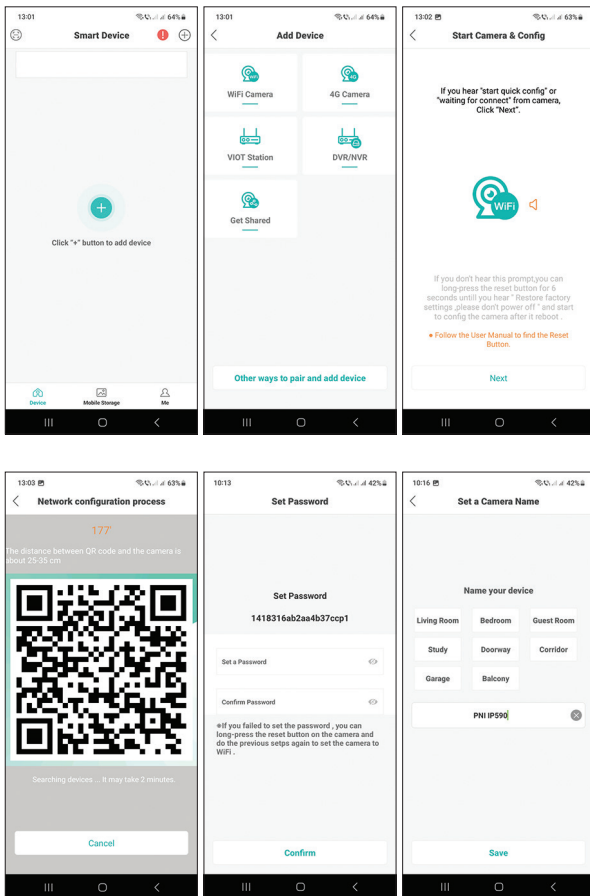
13:01 64%
Smart Device

Click "+" button to add device

Device
Mobile Storage
Me

13:01 64%
Add Device

WiFi Camera
4G Camera
VIOT Station
DVR/NVR
Get Shared

Other ways to pair and add device

13:02 63%
Start Camera & Config

If you hear "start quick config" or "waiting for connect" from camera, Click "Next".

WiFi

If you don't hear this prompt,you can long-press the reset button for 6 seconds until you hear " Restore factory settings ,please don't power off " and start to config the camera after it reboot .

● Follow the User Manual to find the Reset Button.

Next

13:03 63%
Network configuration process

177

The distance between QR code and the camera is about 25-35 cm

Searching devices ... It may take 2 minutes.

Cancel

10:13 42%
Set Password

Set Password

1418316ab2aa4b37ccp1

Set a Password

Confirm Password

●If you failed to set the password , you can long-press the reset button on the camera and do the previous setps again to set the camera to WiFi .

Confirm

10:16 42%
Set a Camera Name

Name your device

Living Room
Bedroom
Guest Room
Study
Doorway
Corridor
Garage
Balcony

PNI IP590

Save